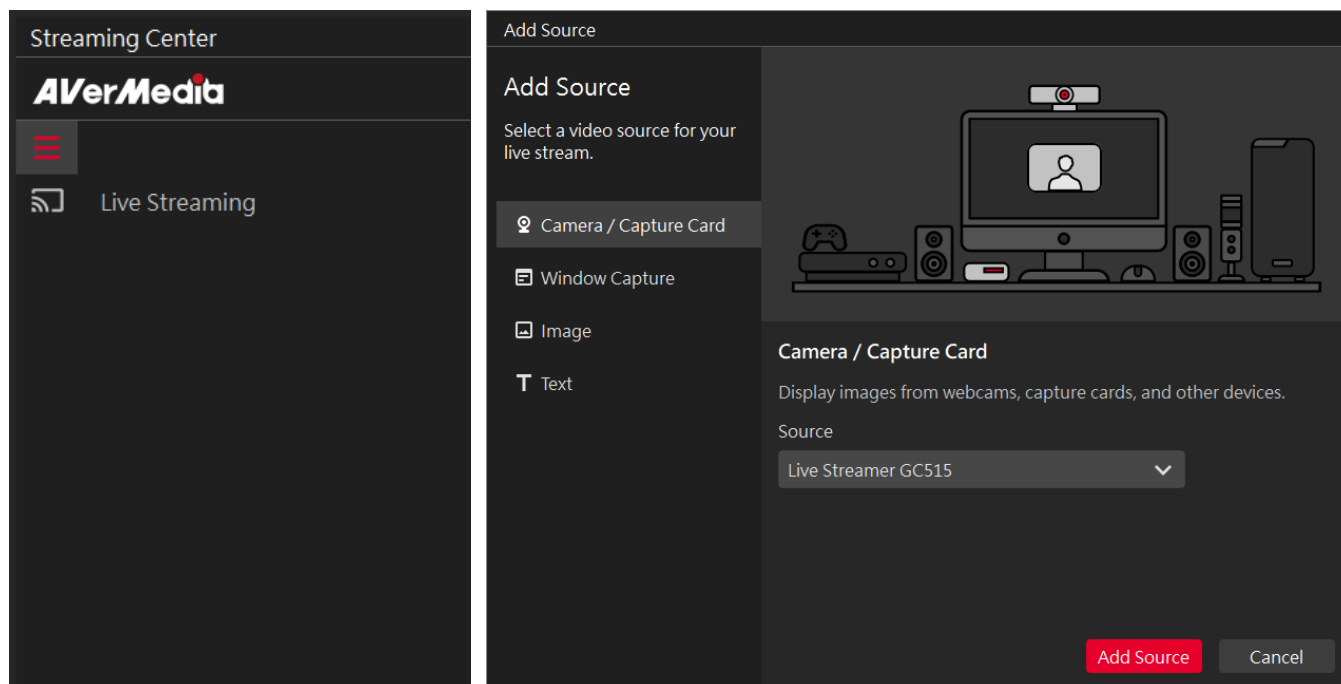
Streaming Center

AVerMedia

Live Streaming

Add Source

Add Source

Select a video source for your live stream.

Camera / Capture Card

Window Capture

Image

Text

Camera / Capture Card

Display images from webcams, capture cards, and other devices.

Source

Live Streamer GC515

Add Source

Cancel